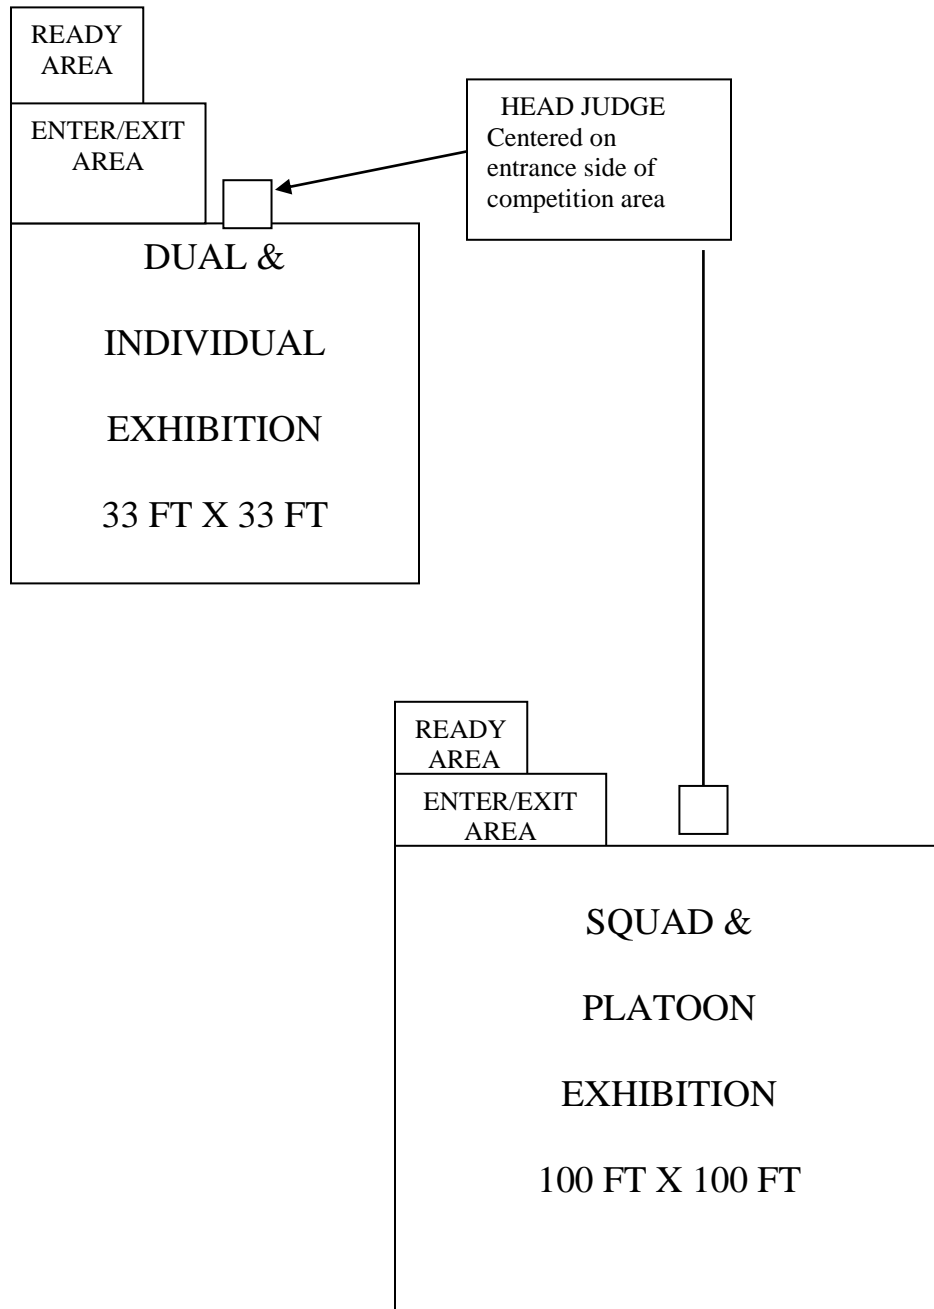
READY AREA

ENTER/EXIT AREA

HEAD JUDGE Centered on entrance side of competition area

DUAL &

INDIVIDUAL

EXHIBITION

33 FT X 33 FT

READY AREA

ENTER/EXIT AREA

SQUAD &

PLATOON

EXHIBITION

100 FT X 100 FT